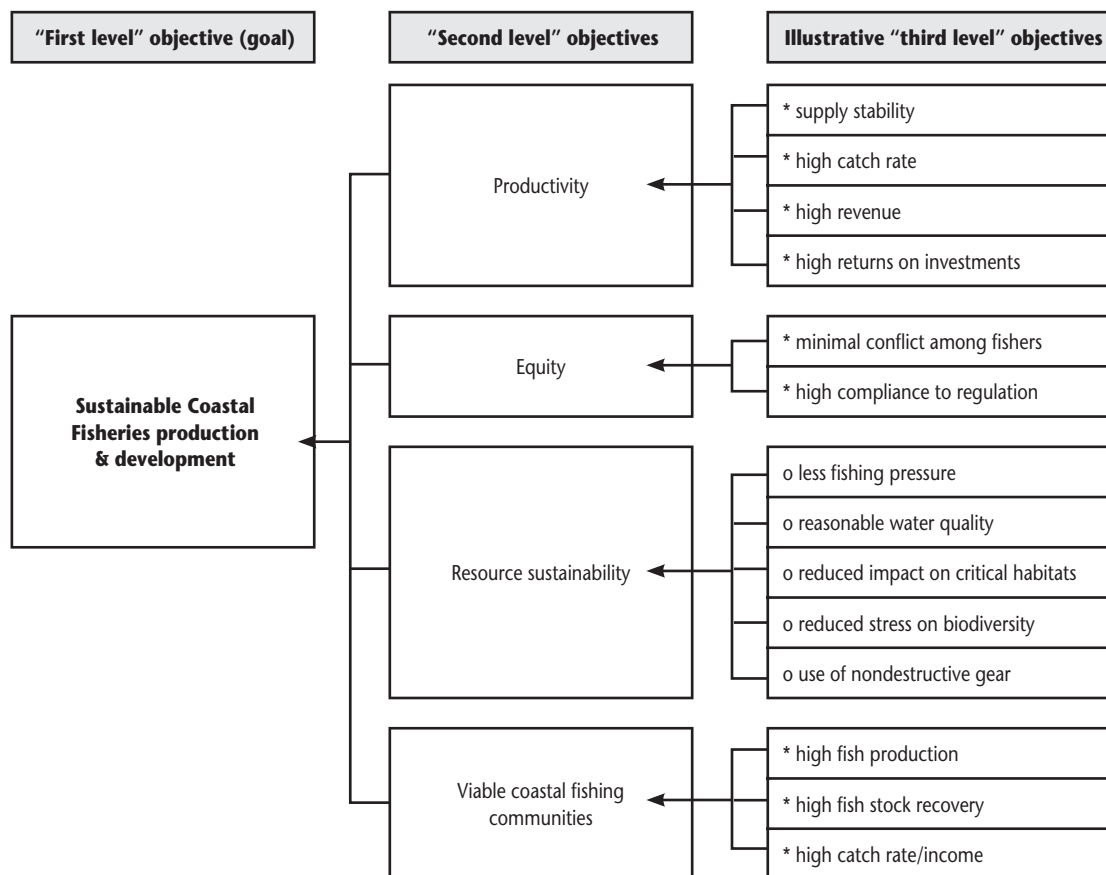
"First level" objective (goal)

"Second level" objectives

Illustrative "third level" objectives

Sustainable Coastal Fisheries production & development

Productivity

* supply stability
* high catch rate
* high revenue
* high returns on investments

Equity

* minimal conflict among fishers
* high compliance to regulation

Resource sustainability

o less fishing pressure
o reasonable water quality
o reduced impact on critical habitats
o reduced stress on biodiversity
o use of nondestructive gear

Viable coastal fishing communities

* high fish production
* high fish stock recovery
* high catch rate/income